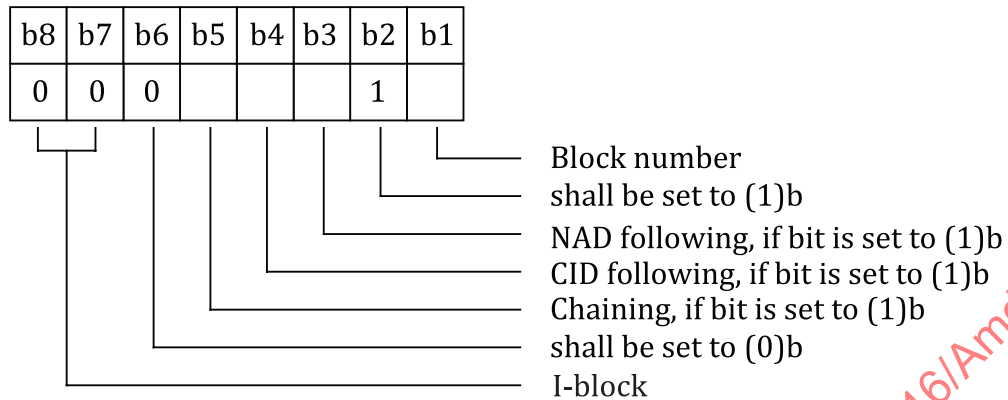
| b8 | b7 | b6 | b5 | b4 | b3 | b2 | b1 |
|---|---|---|---|---|---|---|---|
| 0 | 0 | 0 | | | | 1 | |

Block number
shall be set to (1)b
NAD following, if bit is set to (1)b
CID following, if bit is set to (1)b
Chaining, if bit is set to (1)b
shall be set to (0)b
I-block

6/Am